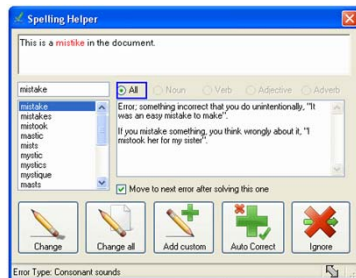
Spelling Helper

This is a mistike in the document.

mistake

All Noun Verb Adjective Adverb

mistake
mistakes
mistook
mastic
mists
mystic
mystics
mystique
masts

Error; something incorrect that you do unintentionally, "It was an easy mistake to make".

If you mistake something, you think wrongly about it, "I mistook her for my sister".

Move to next error after solving this one

Change
Change all
Add custom
Auto Correct
Ignore

Error Type: Consonant sounds